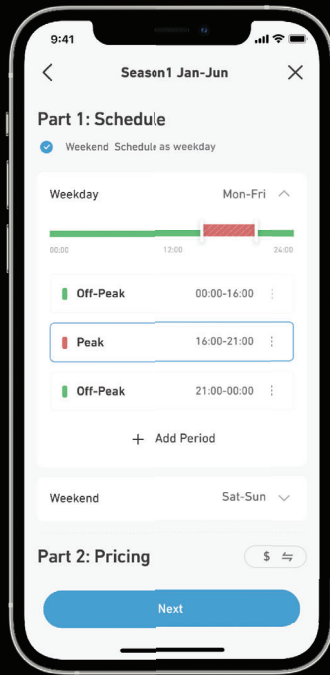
9:41

Season1 Jan-Jun

Part 1: Schedule

Weekend Schedule as weekday

Weekday Mon-Fri

00:00 12:00 24:00

Off-Peak 00:00-16:00

Peak 16:00-21:00

Off-Peak 21:00-00:00

+ Add Period

Weekend Sat-Sun

Part 2: Pricing

$ ⇆

Next